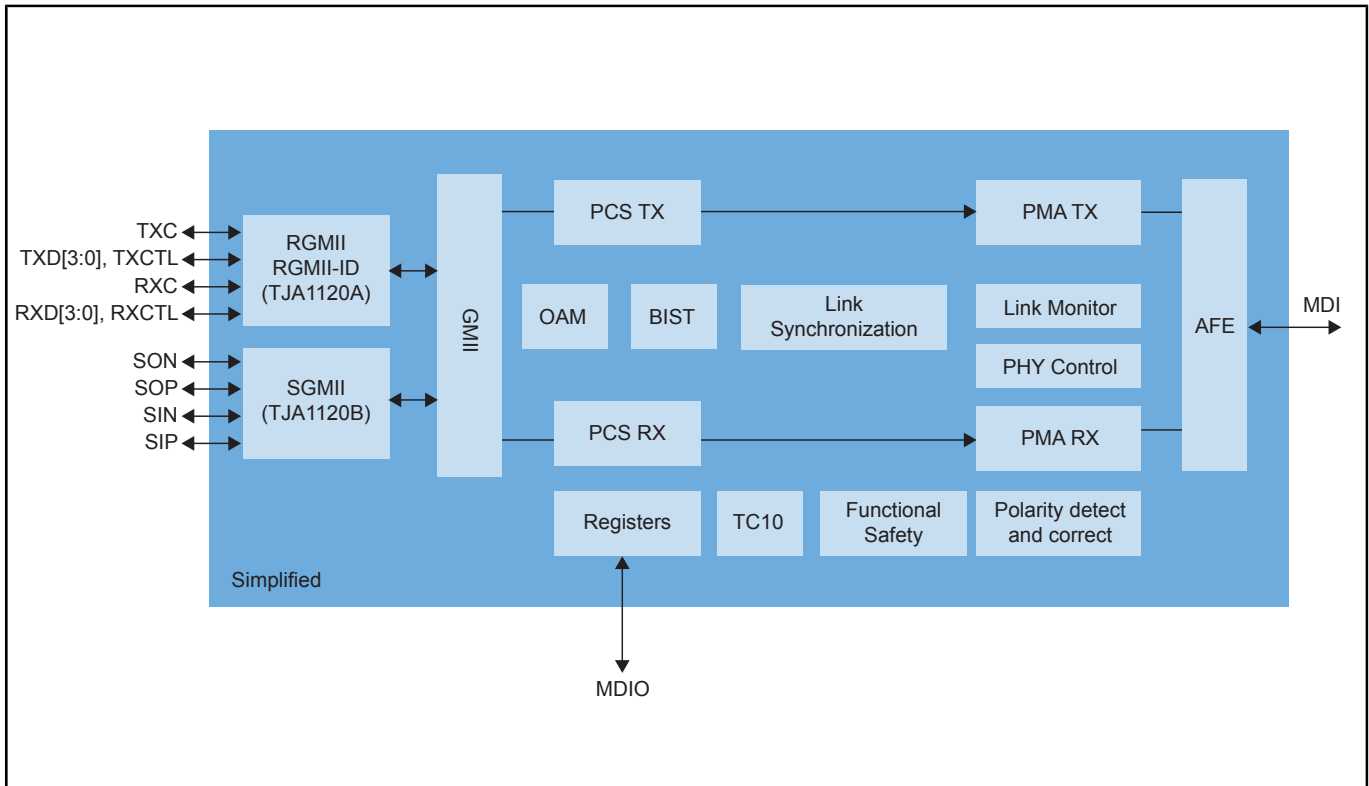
TXC
TXD[3:0], TXCTL
RXC
RXD[3:0], RXCTL
SON
SOP
SIN
SIP

RGMII
RGMII-ID
(TJA1120A)

SGMII
(TJA1120B)

GMII

PCS TX
PMA TX
OAM
BIST
Link
Synchronization
Link Monitor
PHY Control
PCS RX
PMA RX
AFE
MDI
Registers
TC10
Functional
Safety
Polarity detect
and correct
Simplified
MDIO